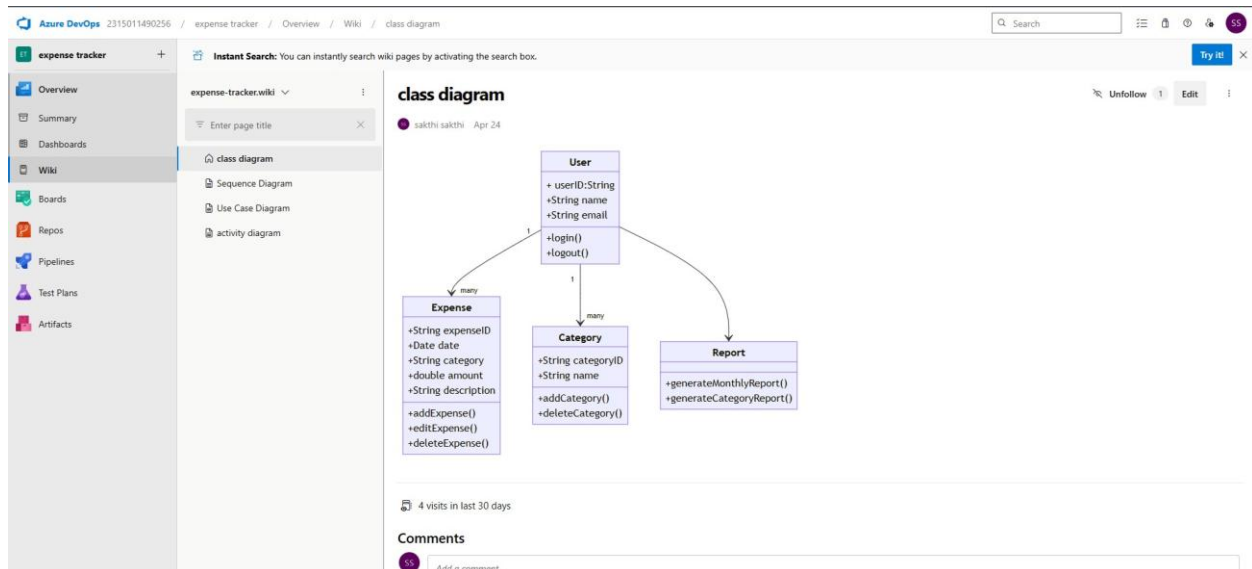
Azure DevOps 2315011490256 / expense tracker / Overview / Wiki / class diagram

Search

SS

ET expense tracker +

Instant Search: You can instantly search wiki pages by activating the search box.

Try it!

Overview
Summary
Dashboards
Wiki
Boards
Repos
Pipelines
Test Plans
Artifacts

expense-tracker.wiki

Enter page title

class diagram
Sequence Diagram
Use Case Diagram
activity diagram

class diagram

Unfollow 1 Edit

sakthi sakthi Apr 24

User
+ userID:String
+String name
+String email
+login()
+logout()

1
1
many
many

Expense
+String expenseID
+Date date
+String category
+double amount
+String description
+addExpense()
+editExpense()
+deleteExpense()

Category
+String categoryID
+String name
+addCategory()
+deleteCategory()

Report
+generateMonthlyReport()
+generateCategoryReport()

4 visits in last 30 days

Comments

SS Add a comment